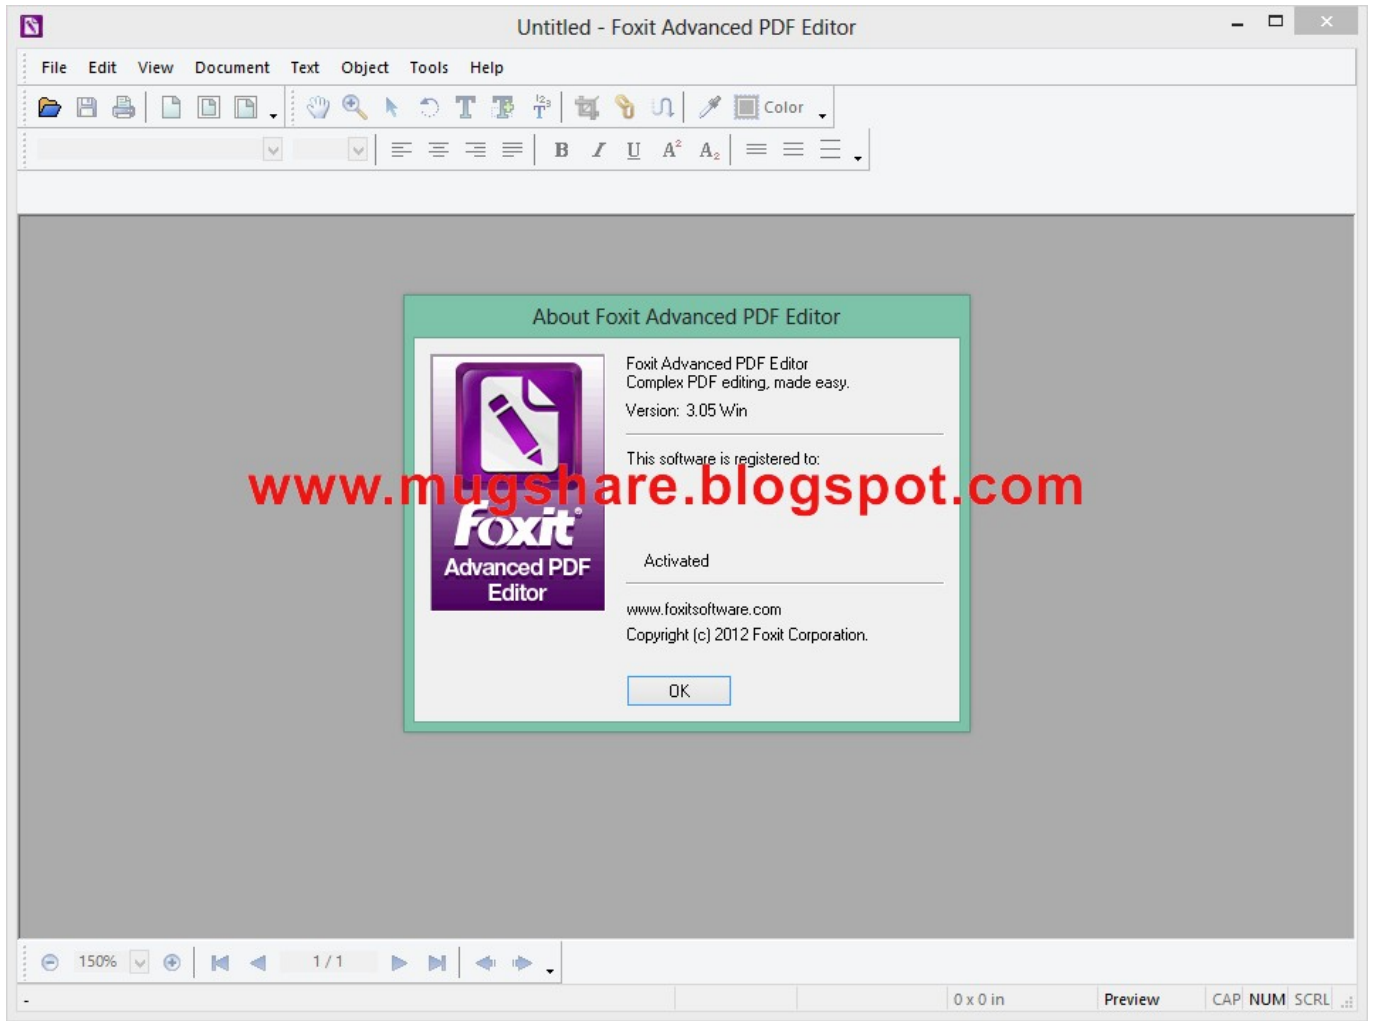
Untitled - Foxit Advanced PDF Editor

File Edit View Document Text Object Tools Help

Color

B I U $A^2$ $A_2$

About Foxit Advanced PDF Editor

Foxit Advanced PDF Editor
Complex PDF editing, made easy.
Version: 3.05 Win

This software is registered to:

www.mugshare.blogspot.com

Foxit
Advanced PDF Editor

Activated

www.foxitsoftware.com
Copyright (c) 2012 Foxit Corporation.

OK

150%

1 / 1

-

0 x 0 in

Preview

CAP NUM SCRL